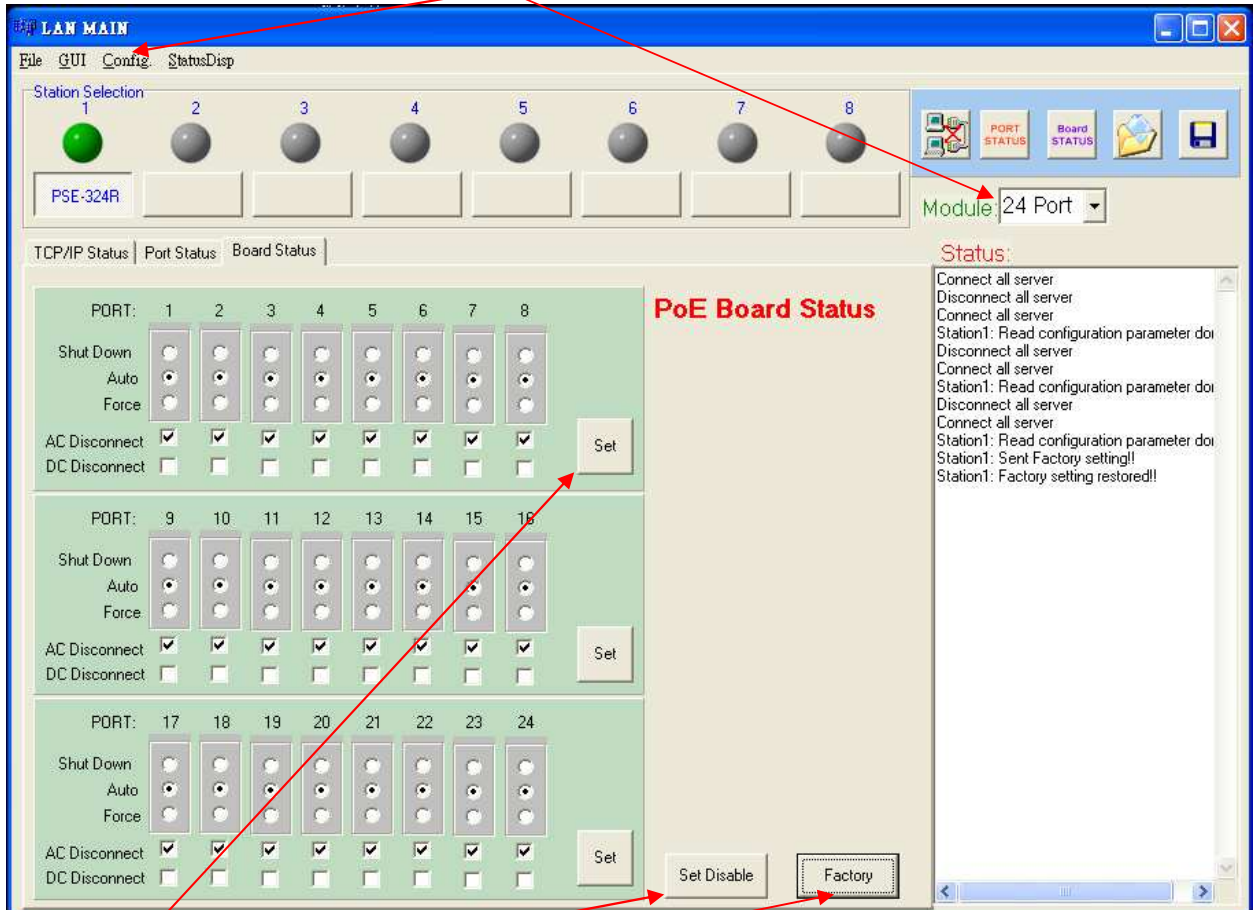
LAN MAIN

File GUI Config. StatusDisp

Station Selection
1 2 3 4 5 6 7 8

PSE-324R

PORT STATUS
Board STATUS

Module: 24 Port

TCP/IP Status | Port Status | Board Status

Status:

PoE Board Status

| PORT: | 1 | 2 | 3 | 4 | 5 | 6 | 7 | 8 |
|---|---|---|---|---|---|---|---|---|
| Shut Down | | | | | | | | |
| Auto | | | | | | | | |
| Force | | | | | | | | |
| AC Disconnect | | | | | | | | |
| DC Disconnect | | | | | | | | |

Set

| PORT: | 9 | 10 | 11 | 12 | 13 | 14 | 15 | 16 |
|---|---|---|---|---|---|---|---|---|
| Shut Down | | | | | | | | |
| Auto | | | | | | | | |
| Force | | | | | | | | |
| AC Disconnect | | | | | | | | |
| DC Disconnect | | | | | | | | |

Set

| PORT: | 17 | 18 | 19 | 20 | 21 | 22 | 23 | 24 |
|---|---|---|---|---|---|---|---|---|
| Shut Down | | | | | | | | |
| Auto | | | | | | | | |
| Force | | | | | | | | |
| AC Disconnect | | | | | | | | |
| DC Disconnect | | | | | | | | |

Set

Set Disable
Factory

Connect all server
Disconnect all server
Connect all server
Station1: Read configuration parameter doı
Disconnect all server
Connect all server
Station1: Read configuration parameter doı
Disconnect all server
Connect all server
Station1: Read configuration parameter doı
Station1: Sent Factory setting!!
Station1: Factory setting restored!!